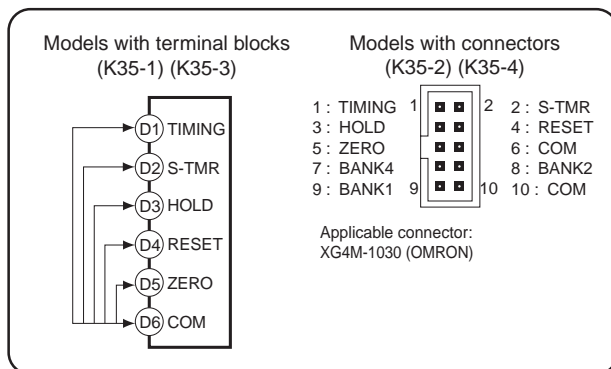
Models with terminal blocks
(K35-1) (K35-3)

D1 TIMING
D2 S-TMR
D3 HOLD
D4 RESET
D5 ZERO
D6 COM

Models with connectors
(K35-2) (K35-4)

1 : TIMING
3 : HOLD
5 : ZERO
7 : BANK4
9 : BANK1

1 2
9 10

2 : S-TMR
4 : RESET
6 : COM
8 : BANK2
10 : COM

Applicable connector:
XG4M-1030 (OMRON)